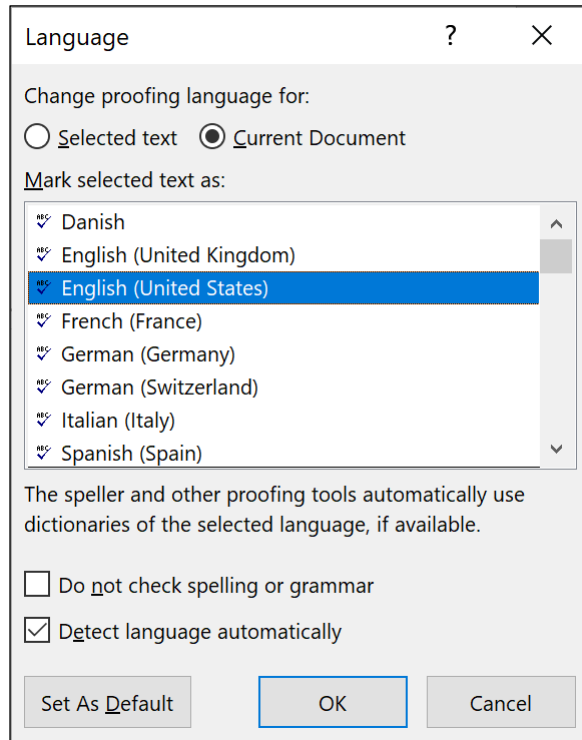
Language ? ×

Change proofing language for:

Selected text Current Document

Mark selected text as:

Danish
English (United Kingdom)
English (United States)
French (France)
German (Germany)
German (Switzerland)
Italian (Italy)
Spanish (Spain)

The speller and other proofing tools automatically use dictionaries of the selected language, if available.

Do not check spelling or grammar

Detect language automatically

Set As Default OK Cancel